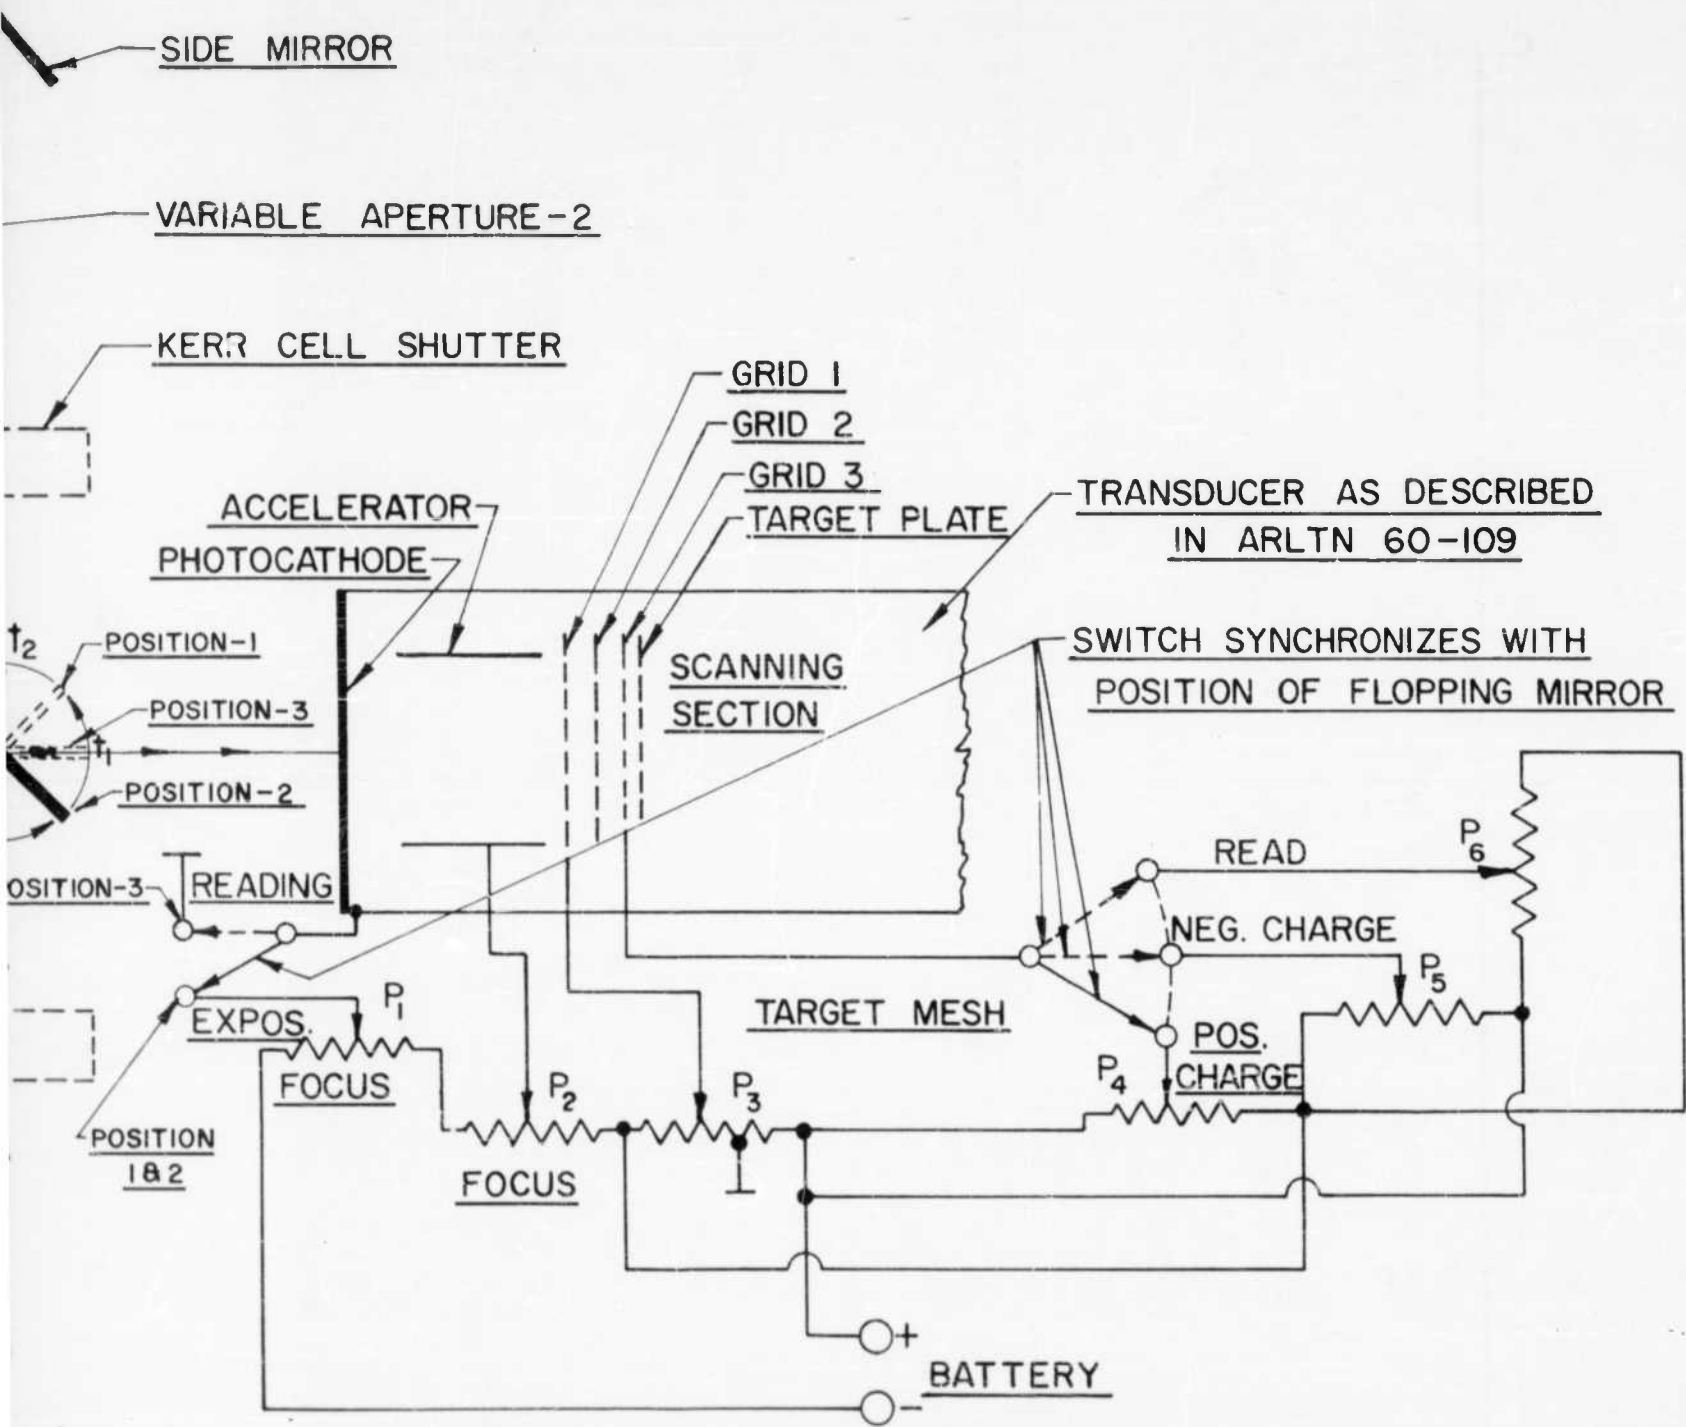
SIDE MIRROR

VARIABLE APERTURE-2

KERR CELL SHUTTER

GRID 1

GRID 2

GRID 3

TARGET PLATE

ACCELERATOR

PHOTOCATHODE

TRANSDUCER AS DESCRIBED IN ARLTN 60-109

$t_2$

POSITION-1

POSITION-3

$t_1$

POSITION-2

SCANNING SECTION

SWITCH SYNCHRONIZES WITH POSITION OF FLOPPING MIRROR

OSITION-3

READING

READ

$P_6$

NEG. CHARGE

$P_5$

EXPOS.

$P_1$

TARGET MESH

POS. CHARGE

$P_4$

FOCUS

$P_2$

$P_3$

POSITION 1&2

FOCUS

+

BATTERY

−